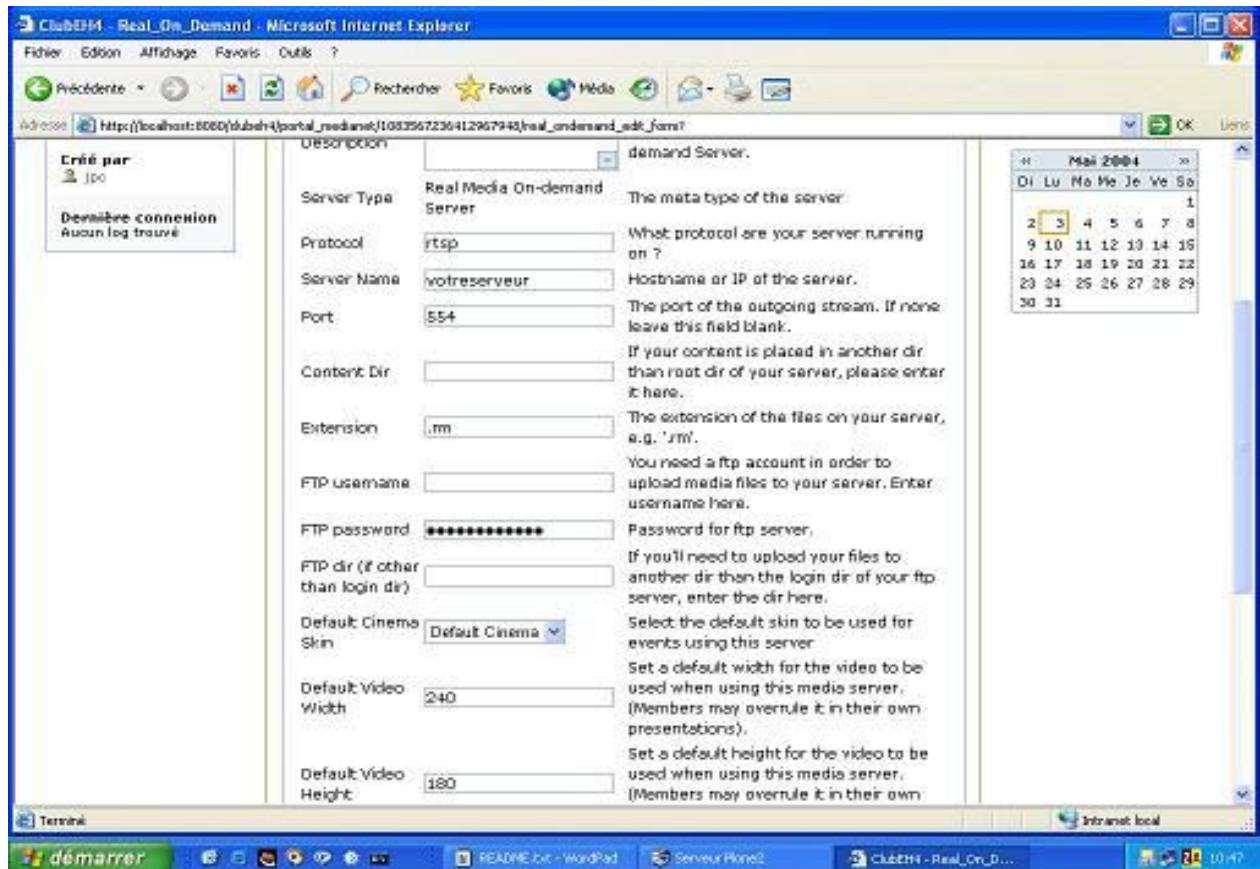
ClubEH4 - Real_On_Demand - Microsoft Internet Explorer

Fichier Edition Affichage Favoris Outils ?

Précédente Rechercher Favoris Média

Adresse http://localhost:8080/clubeh4/portal_medianet/1083567236412967948/real_ondemand_edit_form? OK Liens

Créé par
jpo

Dernière connexion
Aucun log trouvé

Description | | demand Server.

| | | |
|---|---|---|
| Server Type | Real Media On-demand Server | The meta type of the server |
| Protocol | rtsp | What protocol are your server running on ? |
| Server Name | votreserveur | Hostname or IP of the server. |
| Port | 554 | The port of the outgoing stream. If none leave this field blank. |
| Content Dir | | If your content is placed in another dir than root dir of your server, please enter it here. |
| Extension | .rm | The extension of the files on your server, e.g. '.rm'. |
| FTP username | | You need a ftp account in order to upload media files to your server. Enter username here. |
| FTP password | ••••••••••••• | Password for ftp server. |
| FTP dir (if other than login dir) | | If you'll need to upload your files to another dir than the login dir of your ftp server, enter the dir here. |
| Default Cinema Skin | Default Cinema | Select the default skin to be used for events using this server |
| Default Video Width | 240 | Set a default width for the video to be used when using this media server. (Members may overrule it in their own presentations). |
| Default Video Height | 180 | Set a default height for the video to be used when using this media server. (Members may overrule it in their own |

« Mai 2004 »

| Di | Lu | Ma | Me | Je | Ve | Sa |
|---|---|---|---|---|---|---|
| | | | | | | 1 |
| 2 | 3 | 4 | 5 | 6 | 7 | 8 |
| 9 | 10 | 11 | 12 | 13 | 14 | 15 |
| 16 | 17 | 18 | 19 | 20 | 21 | 22 |
| 23 | 24 | 25 | 26 | 27 | 28 | 29 |
| 30 | 31 | | | | | |

Terminé

Intranet local

démarrer README.txt - WordPad Serveur Plone2 ClubEH4 - Real_On_D... 10:47